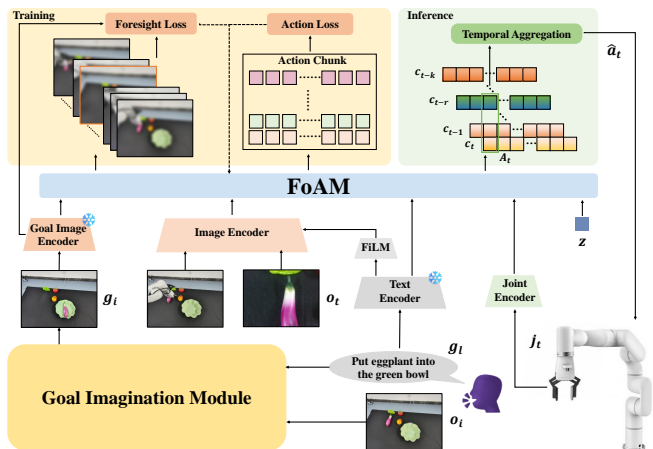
Training

Foresight Loss

Action Loss

Action Chunk

Inference

Temporal Aggregation

$\hat{a}_t$

$c_{t-k}$

$c_{t-r}$

$c_{t-1}$

$c_t$

$A_t$

FoAM

Goal Image Encoder

Image Encoder

FiLM

$z$

$g_i$

$o_t$

Text Encoder

Joint Encoder

$g_l$

$j_t$

Put eggplant into the green bowl

Goal Imagination Module

$o_i$